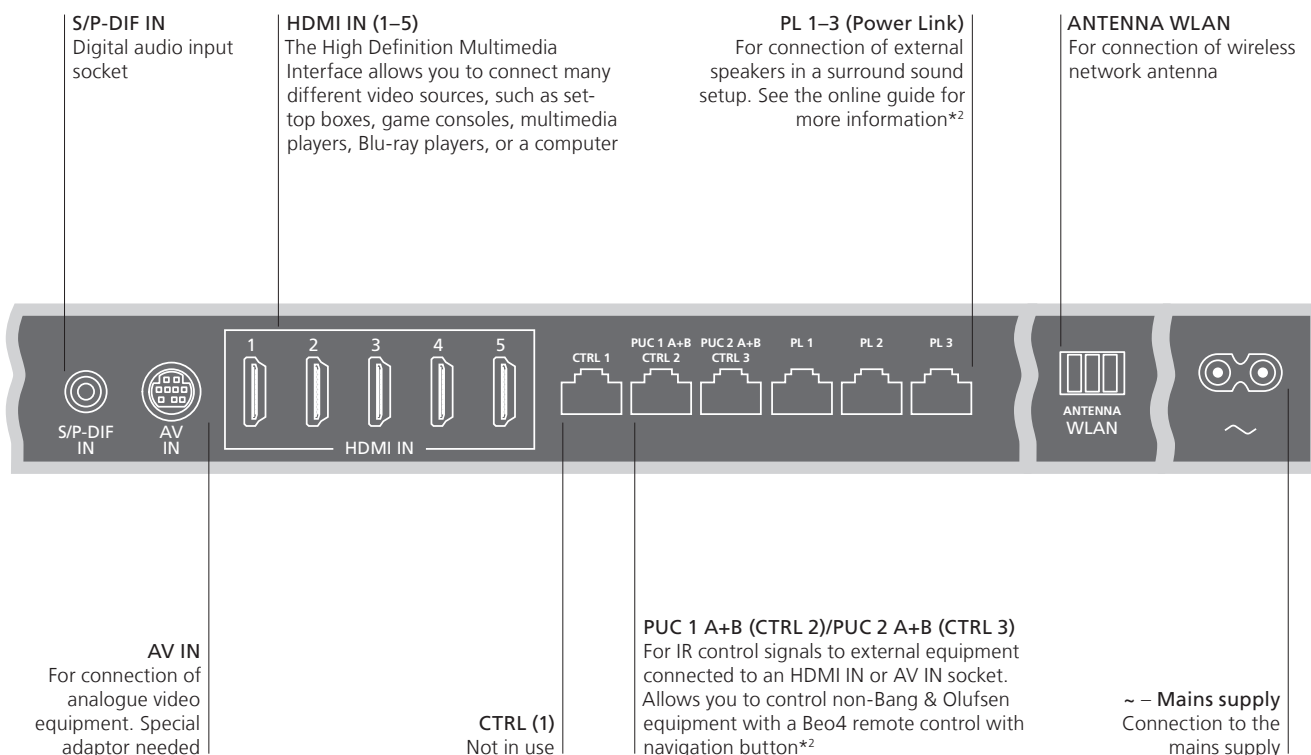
S/P-DIF IN
Digital audio input socket

HDMI IN (1–5)
The High Definition Multimedia Interface allows you to connect many different video sources, such as set-top boxes, game consoles, multimedia players, Blu-ray players, or a computer

PL 1–3 (Power Link)
For connection of external speakers in a surround sound setup. See the online guide for more information*²

ANTENNA WLAN
For connection of wireless network antenna

S/P-DIF IN

AV IN

1 2 3 4 5

HDMI IN

CTRL 1

PUC 1 A+B CTRL 2

PUC 2 A+B CTRL 3

PL 1

PL 2

PL 3

ANTENNA WLAN

~

AV IN
For connection of analogue video equipment. Special adaptor needed

CTRL (1)
Not in use

PUC 1 A+B (CTRL 2)/PUC 2 A+B (CTRL 3)
For IR control signals to external equipment connected to an HDMI IN or AV IN socket. Allows you to control non-Bang & Olufsen equipment with a Beo4 remote control with navigation button*²

~ – Mains supply
Connection to the mains supply